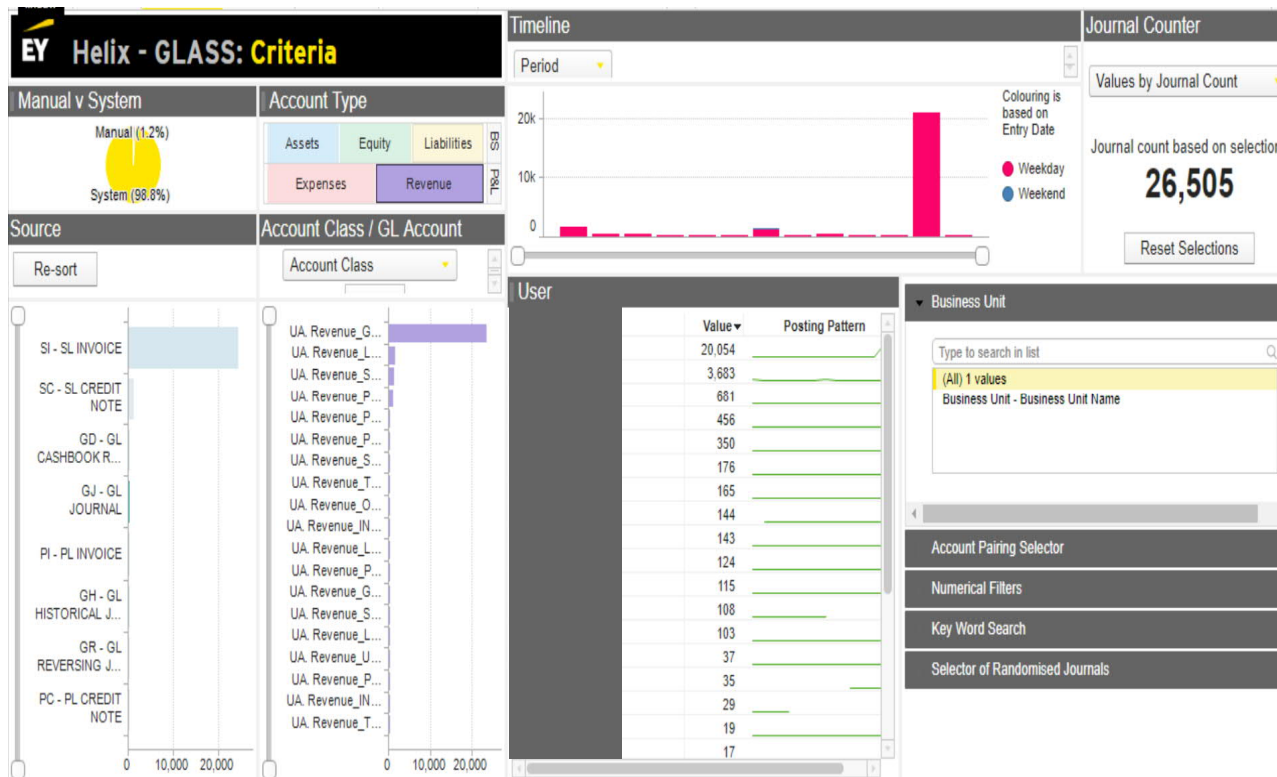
EY Helix - GLASS: Criteria

Manual v System

Manual (1.2%)

System (98.8%)

Account Type

| Assets | Equity | Liabilities | BS |
|---|---|---|---|
| Expenses | Revenue | | P&L |

Source

Re-sort

SI - SL INVOICE
SC - SL CREDIT NOTE
GD - GL CASHBOOK R...
GJ - GL JOURNAL
PI - PL INVOICE
GH - GL HISTORICAL J...
GR - GL REVERSING J...
PC - PL CREDIT NOTE

0 10,000 20,000

Account Class / GL Account

Account Class

UA. Revenue_G...
UA. Revenue_L...
UA. Revenue_S...
UA. Revenue_P...
UA. Revenue_P...
UA. Revenue_P...
UA. Revenue_S...
UA. Revenue_T...
UA. Revenue_O...
UA. Revenue_IN...
UA. Revenue_L...
UA. Revenue_P...
UA. Revenue_G...
UA. Revenue_S...
UA. Revenue_L...
UA. Revenue_U...
UA. Revenue_P...
UA. Revenue_IN...
UA. Revenue_T...

0 10,000 20,000

Timeline

Period

20k
10k
0

Colouring is based on Entry Date

Weekday
Weekend

Journal Counter

Values by Journal Count

Journal count based on selection

26,505

Reset Selections

User

| Value | Posting Pattern |
|---|---|
| 20,054 | |
| 3,683 | |
| 681 | |
| 456 | |
| 350 | |
| 176 | |
| 165 | |
| 144 | |
| 143 | |
| 124 | |
| 115 | |
| 108 | |
| 103 | |
| 37 | |
| 35 | |
| 29 | |
| 19 | |
| 17 | |

Business Unit

Type to search in list

(All) 1 values
Business Unit - Business Unit Name

Account Pairing Selector

Numerical Filters

Key Word Search

Selector of Randomised Journals